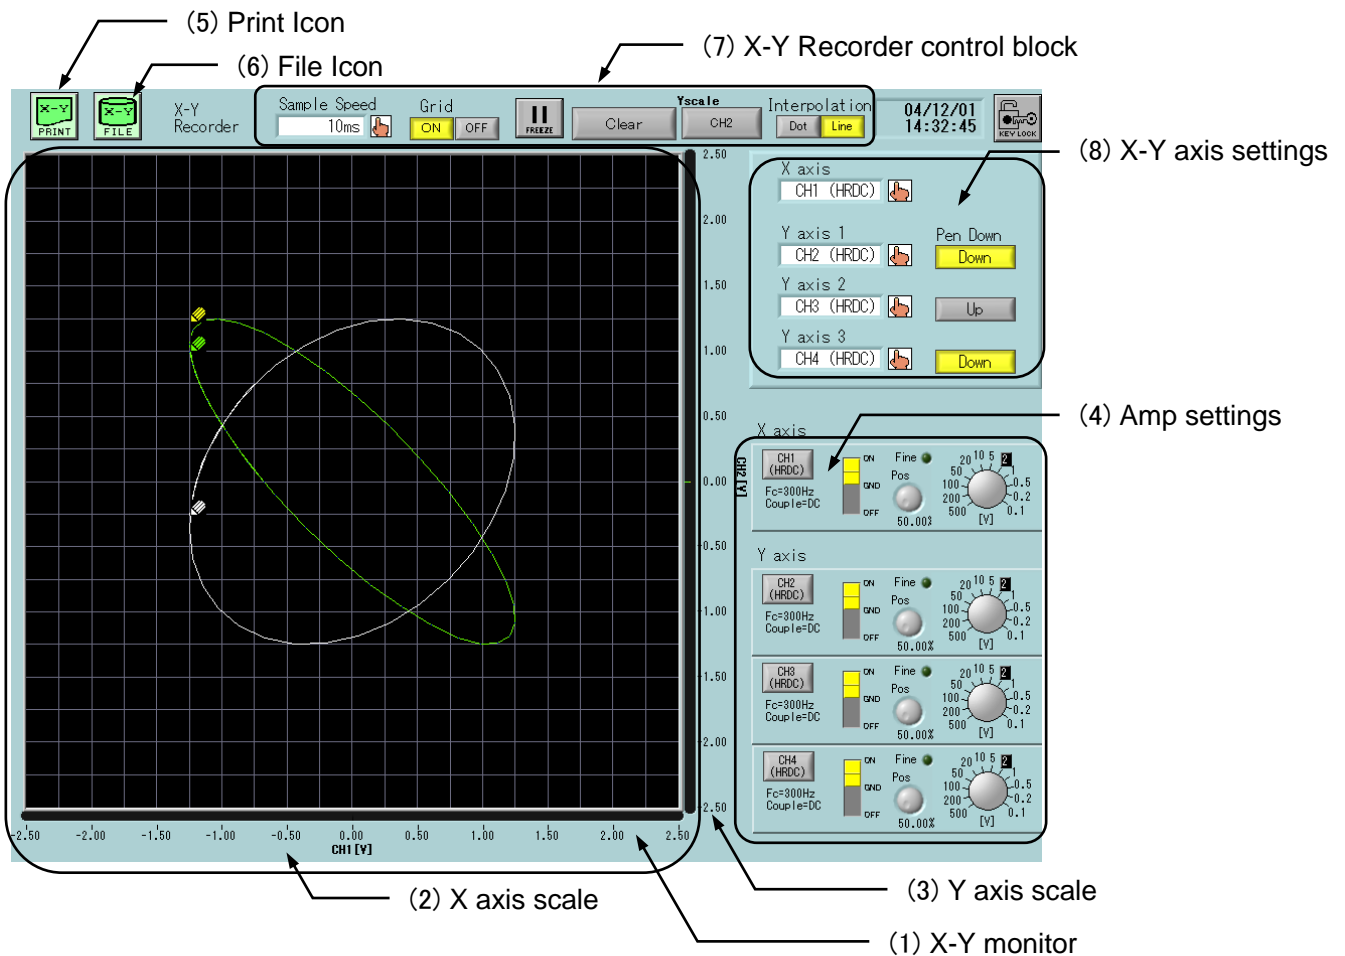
(5) Print Icon

(6) File Icon

(7) X-Y Recorder control block

X-Y PRINT

X-Y FILE

X-Y Recorder

Sample Speed 10ms

Grid ON OFF

FREEZE

Clear

Yscale CH2

Interpolation Dot Line

04/12/01 14:32:45

KEY LOCK

(8) X-Y axis settings

X axis CH1 (HRDC)

Y axis 1 CH2 (HRDC)

Pen Down Down

Y axis 2 CH3 (HRDC)

Up

Y axis 3 CH4 (HRDC)

Down

(4) Amp settings

X axis

CH1 (HRDC) Fc=300Hz Couple=DC ON GND OFF Fine Pos 50.00% 20 10 5 2 1 0.5 0.2 0.1 50 100 200 500 [V]

Y axis

CH2 (HRDC) Fc=300Hz Couple=DC ON GND OFF Fine Pos 50.00% 20 10 5 2 1 0.5 0.2 0.1 50 100 200 500 [V]

CH3 (HRDC) Fc=300Hz Couple=DC ON GND OFF Fine Pos 50.00% 20 10 5 2 1 0.5 0.2 0.1 50 100 200 500 [V]

CH4 (HRDC) Fc=300Hz Couple=DC ON GND OFF Fine Pos 50.00% 20 10 5 2 1 0.5 0.2 0.1 50 100 200 500 [V]

2.50 2.00 1.50 1.00 0.50 0.00 -0.50 -1.00 -1.50 -2.00 -2.50

CH2 [V]

-2.50 -2.00 -1.50 -1.00 -0.50 0.00 0.50 1.00 1.50 2.00 2.50

CH1 [V]

(2) X axis scale

(3) Y axis scale

(1) X-Y monitor